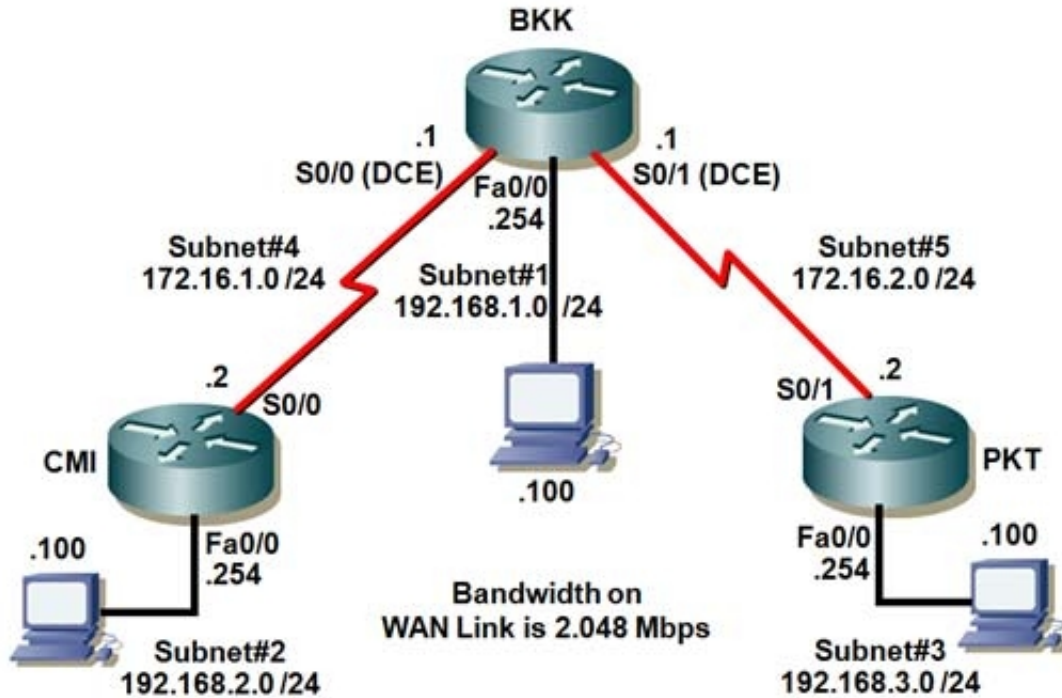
BKK

.1
S0/0 (DCE)

Fa0/0
.254

.1
S0/1 (DCE)

Subnet#4
172.16.1.0 /24

Subnet#1
192.168.1.0 /24

Subnet#5
172.16.2.0 /24

.2
S0/0

CMI

.100

S0/1
.2

PKT

.100
Fa0/0
.254

Fa0/0
.254
.100

Bandwidth on
WAN Link is 2.048 Mbps

Subnet#2
192.168.2.0 /24

Subnet#3
192.168.3.0 /24